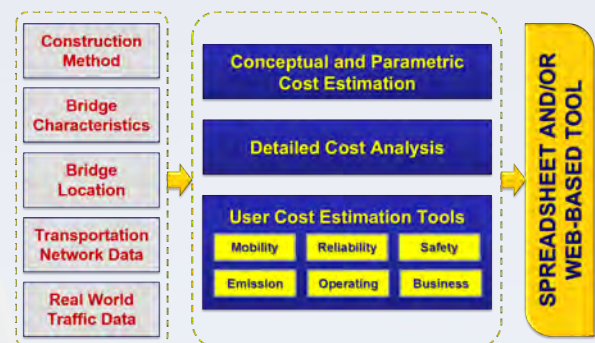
Construction Method

Bridge Characteristics

Bridge Location

Transportation Network Data

Real World Traffic Data

Conceptual and Parametric Cost Estimation

Detailed Cost Analysis

User Cost Estimation Tools

| Mobility | Reliability | Safety |
|---|---|---|
| Emission | Operating | Business |

SPREADSHEET AND/OR WEB-BASED TOOL